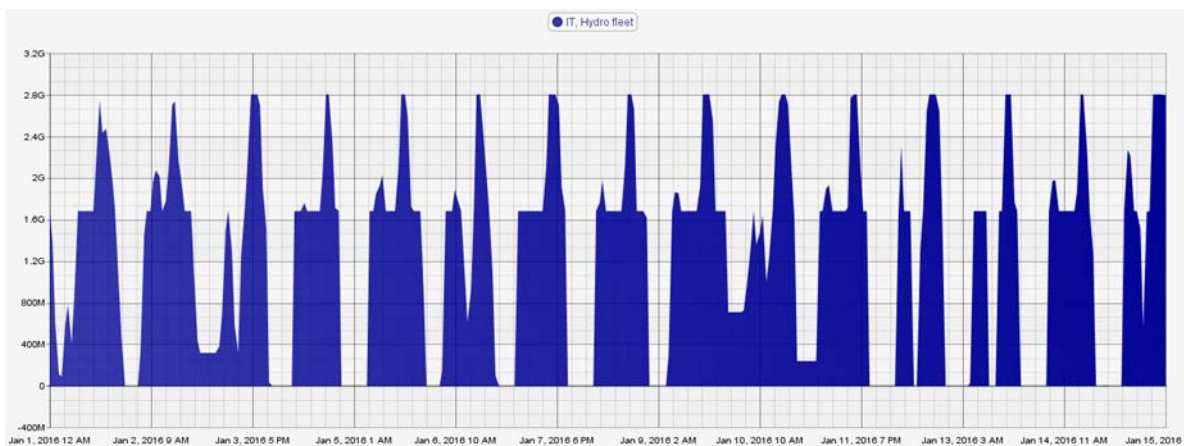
IT, Hydro fleet

3.2G
2.8G
2.4G
2G
1.6G
1.2G
800M
400M
0
-400M

Jan 1, 2016 12 AM
Jan 2, 2016 9 AM
Jan 3, 2016 5 PM
Jan 5, 2016 1 AM
Jan 6, 2016 10 AM
Jan 7, 2016 6 PM
Jan 9, 2016 2 AM
Jan 10, 2016 10 AM
Jan 11, 2016 7 PM
Jan 13, 2016 3 AM
Jan 14, 2016 11 AM
Jan 15, 2016